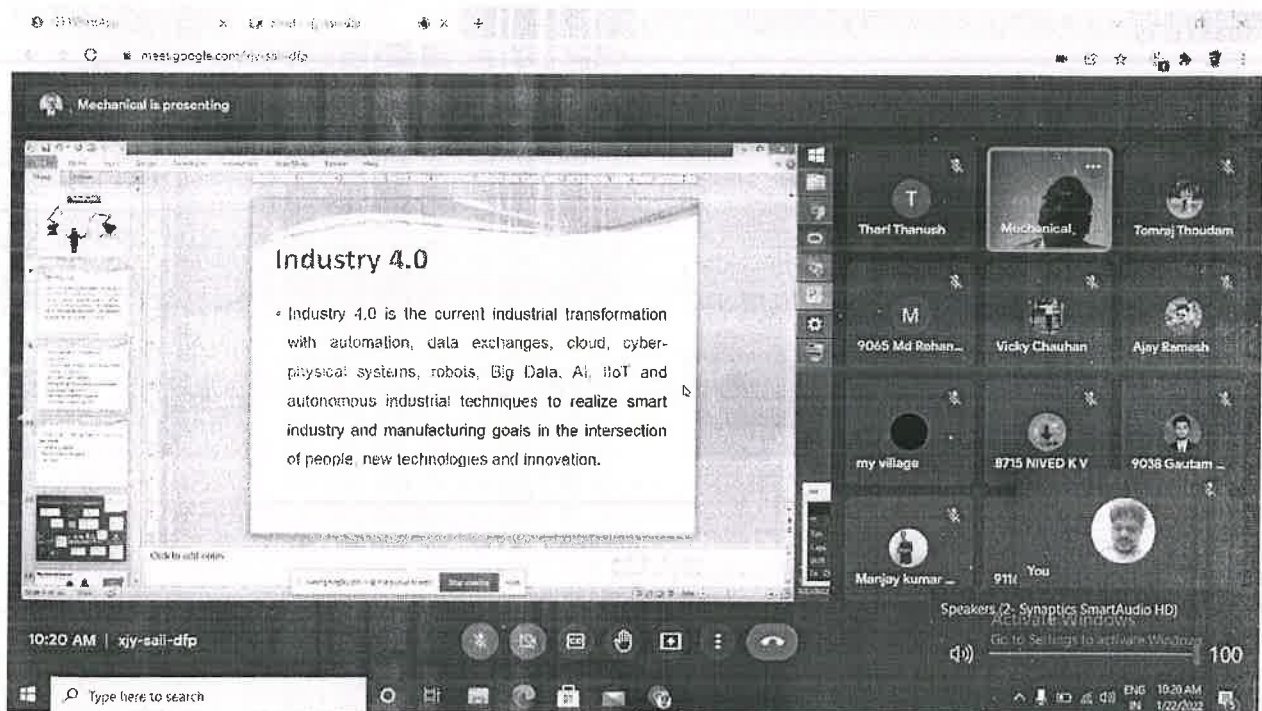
meet.google.com/xjy-saii-dfp

Mechanical is presenting

Industry 4.0

• Industry 4.0 is the current industrial transformation with automation, data exchanges, cloud, cyber-physical systems, robots, Big Data, AI, IIoT and autonomous industrial techniques to realize smart industry and manufacturing goals in the intersection of people, new technologies and innovation.

Click to add notes

Theri Thanush
Mechanical
Tomraj Thoudam
M
9065 Md Rehan...
Vicky Chauhan
Ajay Ramesh
my village
8715 NIVED K V
9038 Gautam ...
Manjay kumar ...
911(
You

Speakers (2- Synaptics SmartAudio HD)
Activate Windows
Go to Settings to activate Windows.
100

10:20 AM | xjy-saii-dfp

Type here to search

ENG IN 10:20 AM 1/22/2022